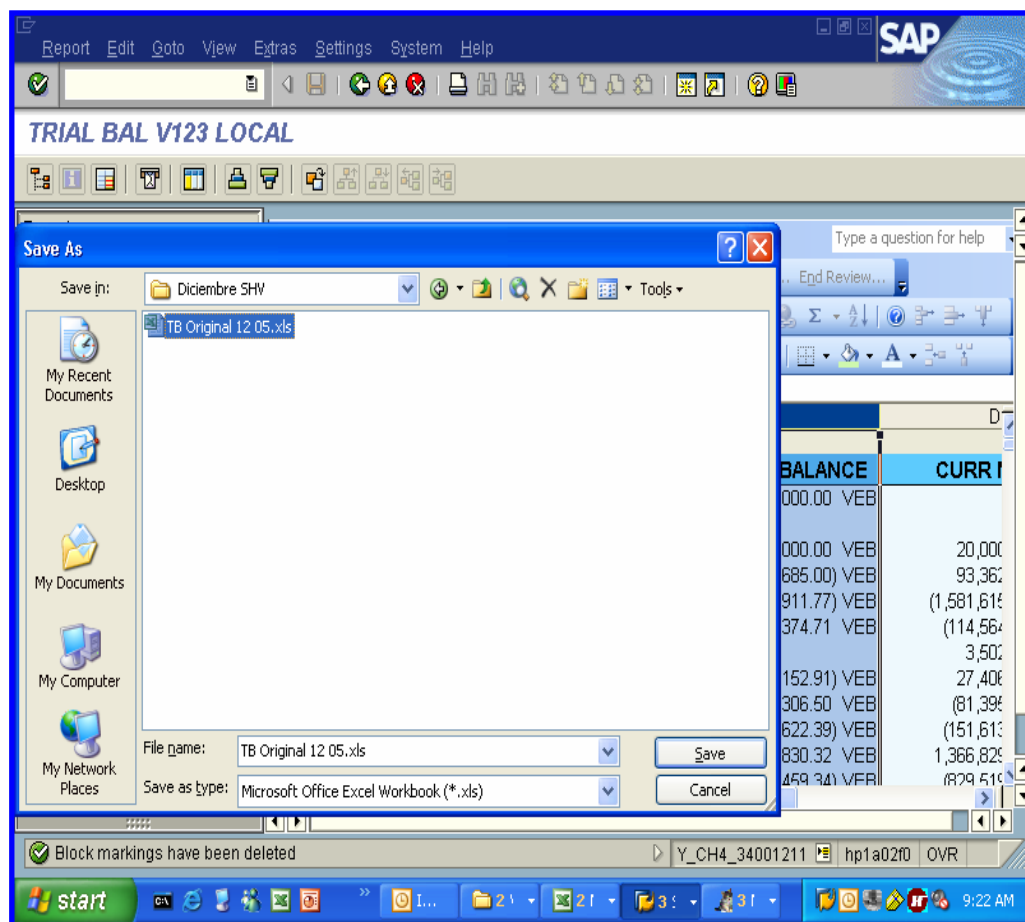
Report Edit Goto View Extras Settings System Help

SAP

TRIAL BAL V123 LOCAL

Save As

Save in: Diciembre SHV

Tools

TB Original 12 05.xls

My Recent Documents

Desktop

My Documents

My Computer

My Network Places

File name: TB Original 12 05.xls

Save as type: Microsoft Office Excel Workbook (*.xls)

Save

Cancel

Type a question for help

End Review...

D

BALANCE

CURR

000.00 VEB

000.00 VEB 20,000
685.00) VEB 93,362
911.77) VEB (1,581,615
374.71 VEB (114,564
3,502
152.91) VEB 27,406
306.50 VEB (81,395
622.39) VEB (151,613
830.32 VEB 1,366,829
459.34) VEB (829,519

Block markings have been deleted

Y_CH4_34001211 hp1a02f0 OVR

start

9:22 AM